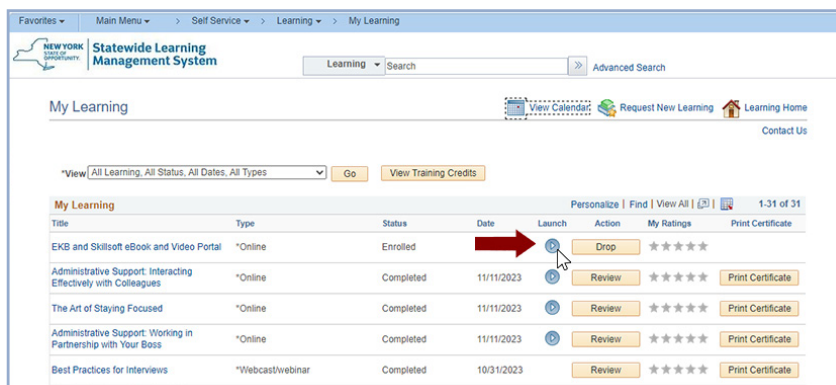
Favorites ▾ Main Menu ▾ > Self Service ▾ > Learning ▾ > My Learning

NEW YORK STATE OF OPPORTUNITY. Statewide Learning Management System

Learning ▾ Search » Advanced Search

My Learning

View Calendar Request New Learning Learning Home

Contact Us

*View All Learning, All Status, All Dates, All Types Go View Training Credits

My Learning

Personalize | Find | View All | 1-31 of 31

| Title | Type | Status | Date | Launch | Action | My Ratings | Print Certificate |
|---|---|---|---|---|---|---|---|
| EKB and Skillsoft eBook and Video Portal | *Online | Enrolled | | | Drop | | |
| Administrative Support: Interacting Effectively with Colleagues | *Online | Completed | 11/11/2023 | | Review | | Print Certificate |
| The Art of Staying Focused | *Online | Completed | 11/11/2023 | | Review | | Print Certificate |
| Administrative Support: Working in Partnership with Your Boss | *Online | Completed | 11/11/2023 | | Review | | Print Certificate |
| Best Practices for Interviews | *Webcast/webinar | Completed | 10/31/2023 | | Review | | Print Certificate |